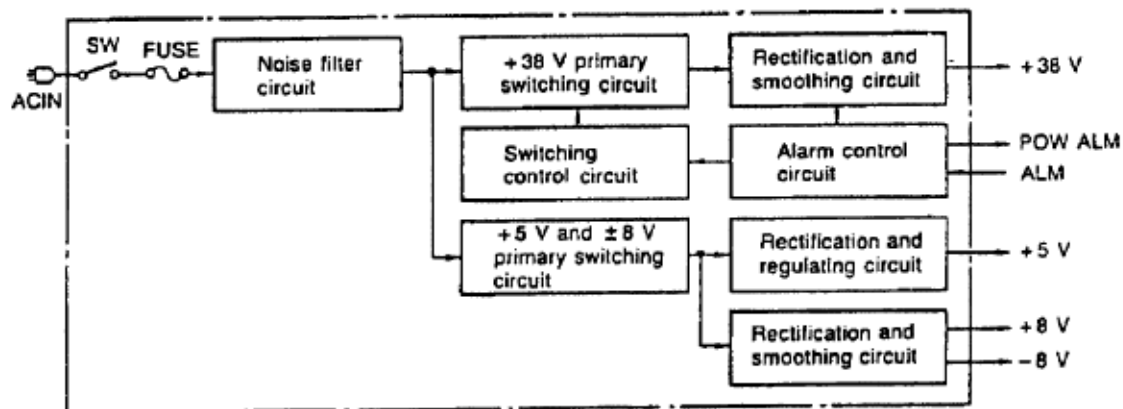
ACIN

SW

FUSE

Noise filter circuit

+38 V primary switching circuit

Rectification and smoothing circuit

+38 V

Switching control circuit

Alarm control circuit

POW ALM

ALM

+5 V and ±8 V primary switching circuit

Rectification and regulating circuit

+5 V

Rectification and smoothing circuit

+8 V

-8 V